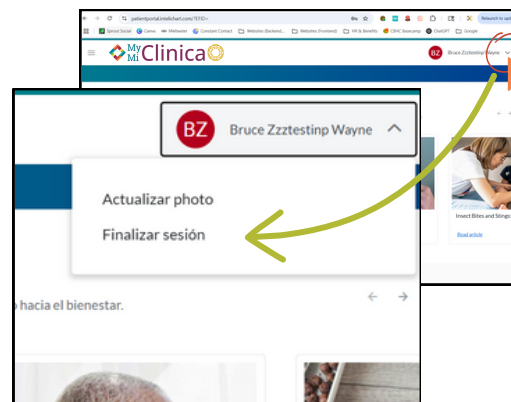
patientportal.intelichart.com/TEFD/=

Relaunch to upd

Sprout Social  Canva  Meltwater  Constant Contact  Websites (Backend)  Websites (Frontend)  HR & Benefits  CBHC Basecamp  ChatGPT  Google

My Mi Clinica

BZ Bruce Zzztestinp Wayne

Insect Bites and Stings

Read article

BZ Bruce Zzztestinp Wayne

Actualizar photo

Finalizar sesión

o hacia el bienestar.